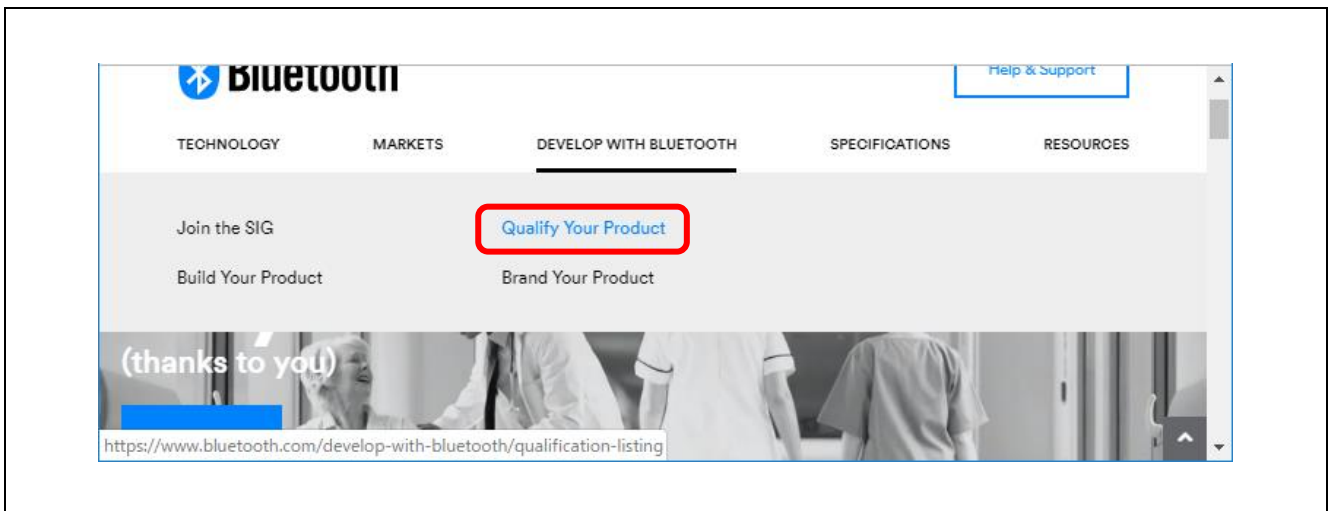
Bluetooth

Help & Support

TECHNOLOGY MARKETS DEVELOP WITH BLUETOOTH SPECIFICATIONS RESOURCES

Join the SIG

Qualify Your Product

Build Your Product

Brand Your Product

(thanks to you)

https://www.bluetooth.com/develop-with-bluetooth/qualification-listing